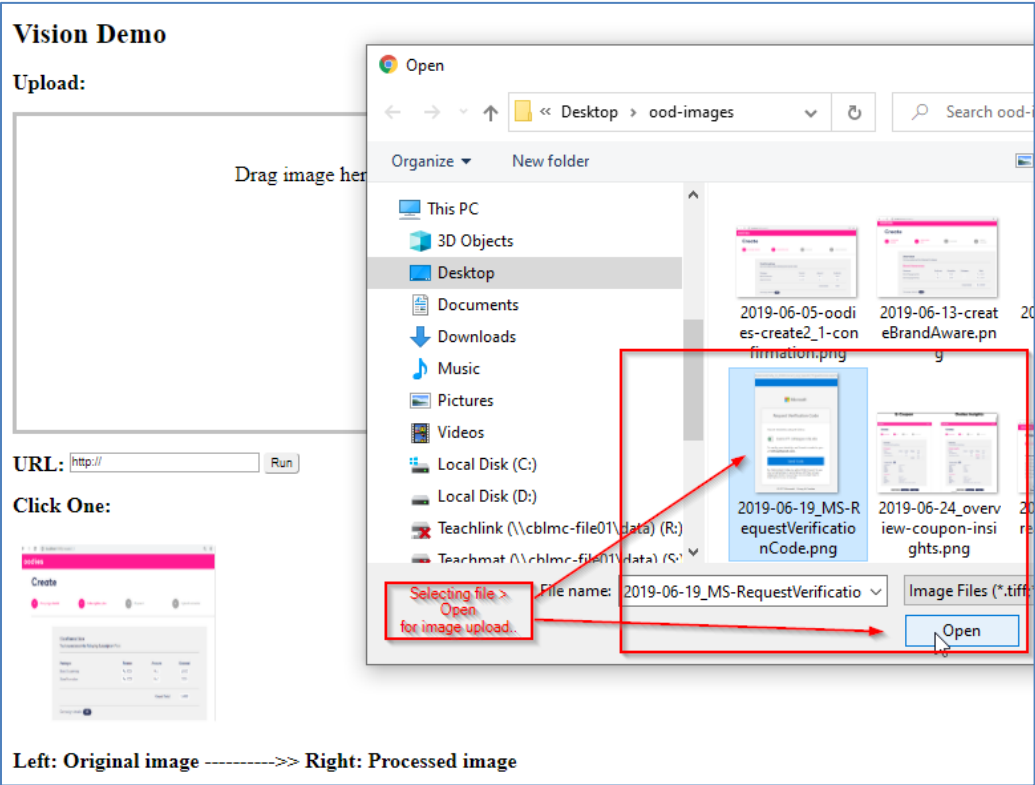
Vision Demo

Upload:

Drag image her

URL: http:// Run

Click One:

Create

Left: Original image ---------->> Right: Processed image

Open

« Desktop › ood-images

Search ood-i

Organize ▾ New folder

This PC
3D Objects
Desktop
Documents
Downloads
Music
Pictures
Videos
Local Disk (C:)
Local Disk (D:)
Teachlink (\\cblmc-file01\data) (R:)
Teachmat (\\cblmc-file01\data) (S:)

2019-06-05-oodies-create2_1-confirmation.png
2019-06-13-createBrandAware.png
2019-06-19_MS-RequestVerificationCode.png
2019-06-24_overview-coupon-insights.png

File name: 2019-06-19_MS-RequestVerificatio

Image Files (*.tiff

Open

Selecting file > Open for image upload..